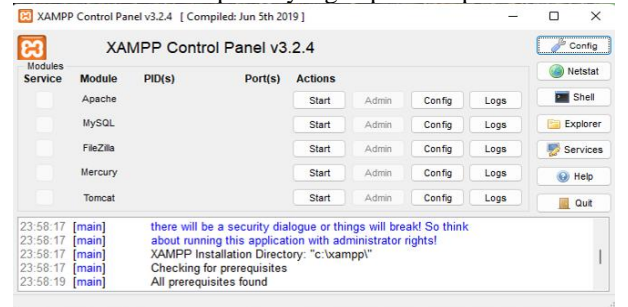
XAMPP Control Panel v3.2.4 [ Compiled: Jun 5th 2019 ]

XAMPP Control Panel v3.2.4

Config

Modules

| Service | Module | PID(s) | Port(s) | Actions | | | |
|---|---|---|---|---|---|---|---|
| | Apache | | | Start | Admin | Config | Logs |
| | MySQL | | | Start | Admin | Config | Logs |
| | FileZilla | | | Start | Admin | Config | Logs |
| | Mercury | | | Start | Admin | Config | Logs |
| | Tomcat | | | Start | Admin | Config | Logs |

Netstat

Shell

Explorer

Services

Help

Quit

23:58:17 [main] there will be a security dialogue or things will break! So think
23:58:17 [main] about running this application with administrator rights!
23:58:17 [main] XAMPP Installation Directory: "c:\xampp\"
23:58:17 [main] Checking for prerequisites
23:58:19 [main] All prerequisites found